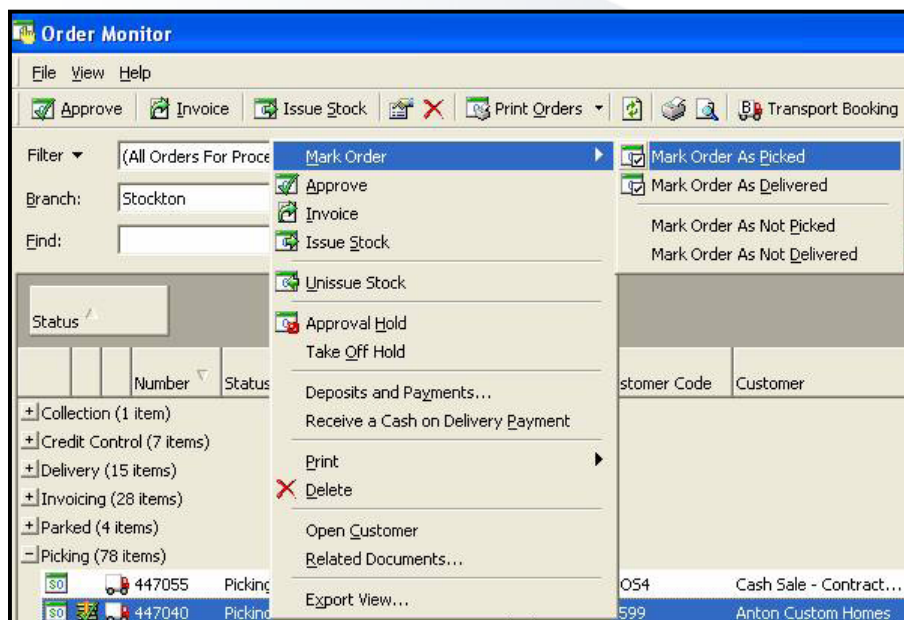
Order Monitor

File View Help

Approve Invoice Issue Stock Print Orders Transport Booking

Filter (All Orders For Proce

Branch: Stockton

Find:

Mark Order
Approve
Invoice
Issue Stock
Unissue Stock
Approval Hold
Take Off Hold
Deposits and Payments...
Receive a Cash on Delivery Payment
Print
Delete
Open Customer
Related Documents...
Export View...

Mark Order As Picked
Mark Order As Delivered
Mark Order As Not Picked
Mark Order As Not Delivered

Status

| | | | Number | Status | stomer Code | Customer |
|---|---|---|---|---|---|---|
| Collection (1 item) | | | | | | |
| Credit Control (7 items) | | | | | | |
| Delivery (15 items) | | | | | | |
| Invoicing (28 items) | | | | | | |
| Parked (4 items) | | | | | | |
| Picking (78 items) | | | | | | |
| SO | | | 447055 | Picking | OS4 | Cash Sale - Contract... |
| SO | | | 447040 | Pickin | 599 | Anton Custom Homes |